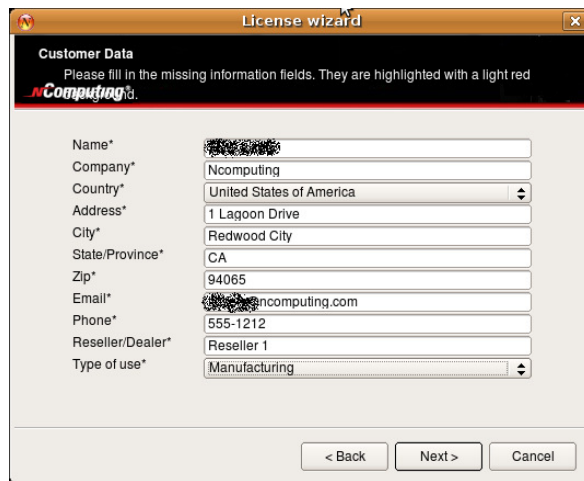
License wizard

Customer Data

Please fill in the missing information fields. They are highlighted with a light red background.

NComputing

Name* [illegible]
Company* Ncomputing
Country* United States of America
Address* 1 Lagoon Drive
City* Redwood City
State/Province* CA
Zip* 94065
Email* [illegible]ncomputing.com
Phone* 555-1212
Reseller/Dealer* Reseller 1
Type of use* Manufacturing

< Back
Next >
Cancel